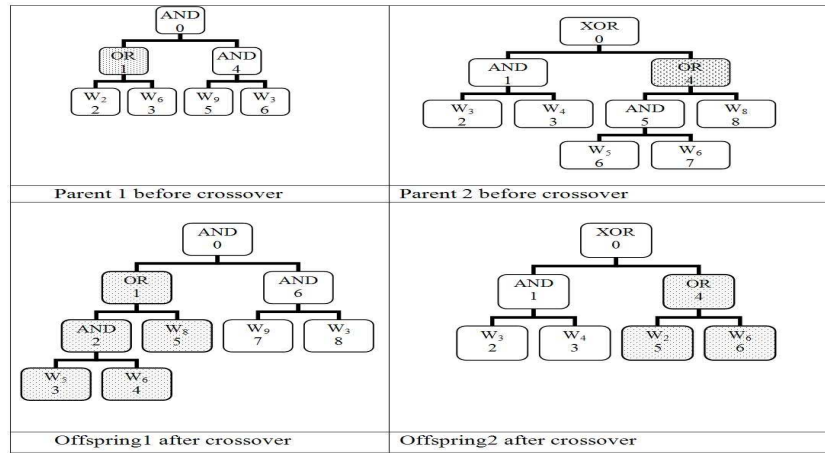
| | |
|---|---|
| AND 0<br>OR 1 AND 4<br>$W_2$ 2 $W_6$ 3 $W_9$ 5 $W_3$ 6 | XOR 0<br>AND 1 OR 4<br>$W_3$ 2 $W_4$ 3 AND 5 $W_8$ 8<br>$W_5$ 6 $W_6$ 7 |
| Parent 1 before crossover | Parent 2 before crossover |
| AND 0<br>OR 1 AND 6<br>AND 2 $W_8$ 5 $W_9$ 7 $W_3$ 8<br>$W_5$ 3 $W_6$ 4 | XOR 0<br>AND 1 OR 4<br>$W_3$ 2 $W_4$ 3 $W_2$ 5 $W_6$ 6 |
| Offspring1 after crossover | Offspring2 after crossover |